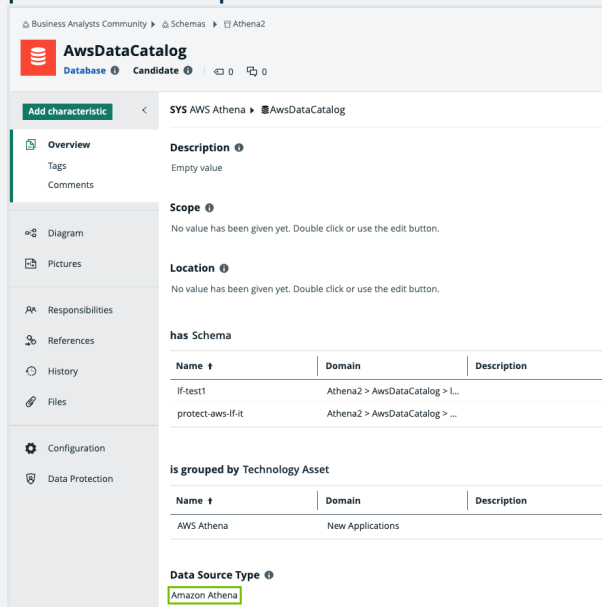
Business Analysts Community ▸ Schemas ▸ Athena2

AwsDataCatalog
Database Candidate 0 0

Add characteristic <

Overview
Tags
Comments

Diagram
Pictures

Responsibilities
References
History
Files

Configuration
Data Protection

SYS AWS Athena ▸ AwsDataCatalog

Description
Empty value

Scope
No value has been given yet. Double click or use the edit button.

Location
No value has been given yet. Double click or use the edit button.

has Schema

| Name ↑ | Domain | Description |
|---|---|---|
| lf-test1 | Athena2 > AwsDataCatalog > l... | |
| protect-aws-lf-it | Athena2 > AwsDataCatalog > ... | |

is grouped by Technology Asset

| Name ↑ | Domain | Description |
|---|---|---|
| AWS Athena | New Applications | |

Data Source Type
Amazon Athena